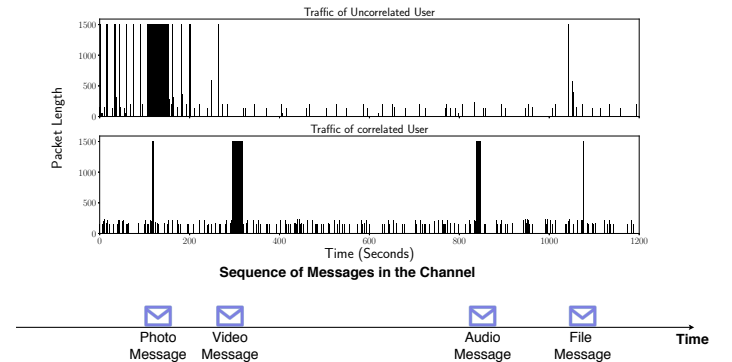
Traffic of Uncorrelated User

1500
1000
500
0

Packet Length

Traffic of correlated User

1500
1000
500
0

0 200 400 600 800 1000 1200

Time (Seconds)

Sequence of Messages in the Channel

Photo Message

Video Message

Audio Message

File Message

Time